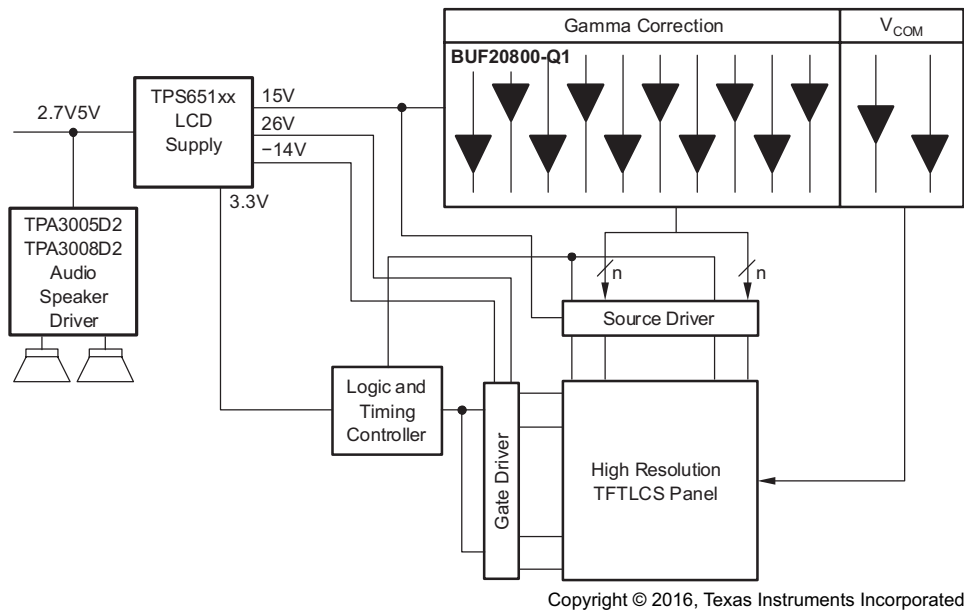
Gamma Correction

$V_{COM}$

BUF20800-Q1

TPS651xx LCD Supply

2.7V5V

15V

26V

−14V

3.3V

TPA3005D2 TPA3008D2 Audio Speaker Driver

n

n

Source Driver

Logic and Timing Controller

Gate Driver

High Resolution TFTLCS Panel

Copyright © 2016, Texas Instruments Incorporated